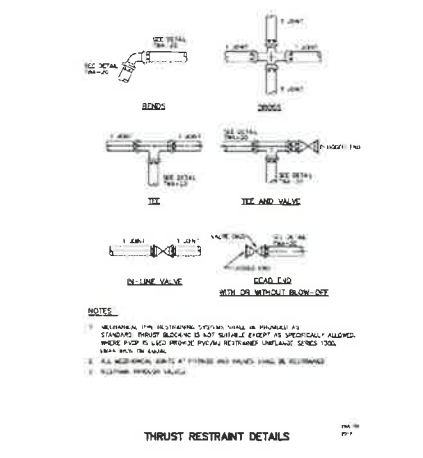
SEE DETAIL TWA-20

SEE DETAIL TWA-20

BENDS

1 JOINT

1 JOINT

1 JOINT

1 JOINT

CROSS

1 JOINT

1 JOINT

SEE DETAIL TWA-20

SEE DETAIL TWA-20

TEE

SEE DETAIL TWA-20

1 JOINT

SEE DETAIL TWA-20

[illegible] END

TEE AND VALVE

1 JOINT

1 JOINT

IN-LINE VALVE

VALVE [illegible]

SEE DETAIL TWA-20

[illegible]

DEAD END WITH OR WITHOUT BLOW-OFF

NOTES

1. MECHANICAL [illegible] RESTRAINING SYSTEMS SHALL BE PROVIDED AS STANDARD. THRUST BLOCKING IS NOT SUITABLE EXCEPT AS SPECIFICALLY ALLOWED. WHERE PVCP IS USED PROVIDE PVC/MJ RESTRAINER UNIFLANGE SERIES 1300 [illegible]

2. ALL MECHANICAL JOINTS AT FITTINGS AND VALVES SHALL BE RESTRAINED.

3. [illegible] THROUGH VALVES.

TWA-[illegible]
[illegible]

THRUST RESTRAINT DETAILS